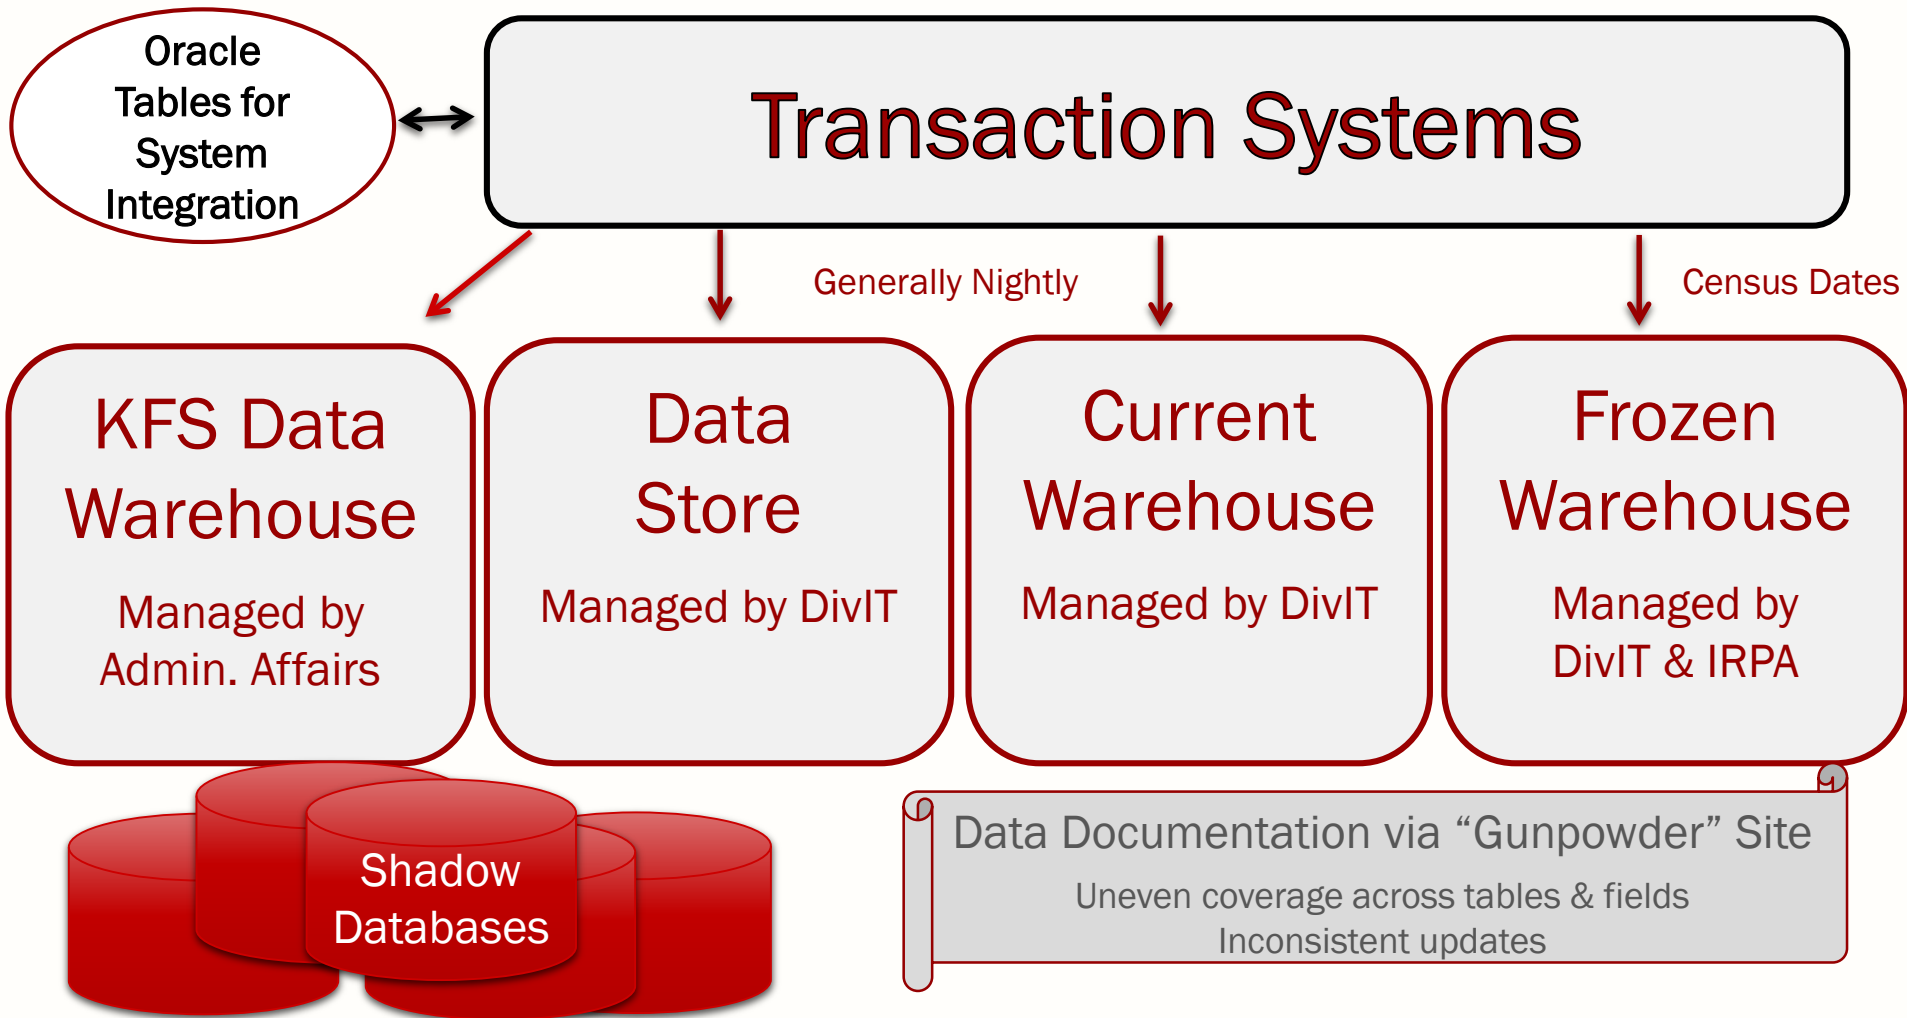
Oracle Tables for System Integration

Transaction Systems

Generally Nightly

Census Dates

KFS Data Warehouse

Managed by Admin. Affairs

Data Store

Managed by DivIT

Current Warehouse

Managed by DivIT

Frozen Warehouse

Managed by DivIT & IRPA

Shadow Databases

Data Documentation via “Gunpowder” Site

Uneven coverage across tables & fields
Inconsistent updates